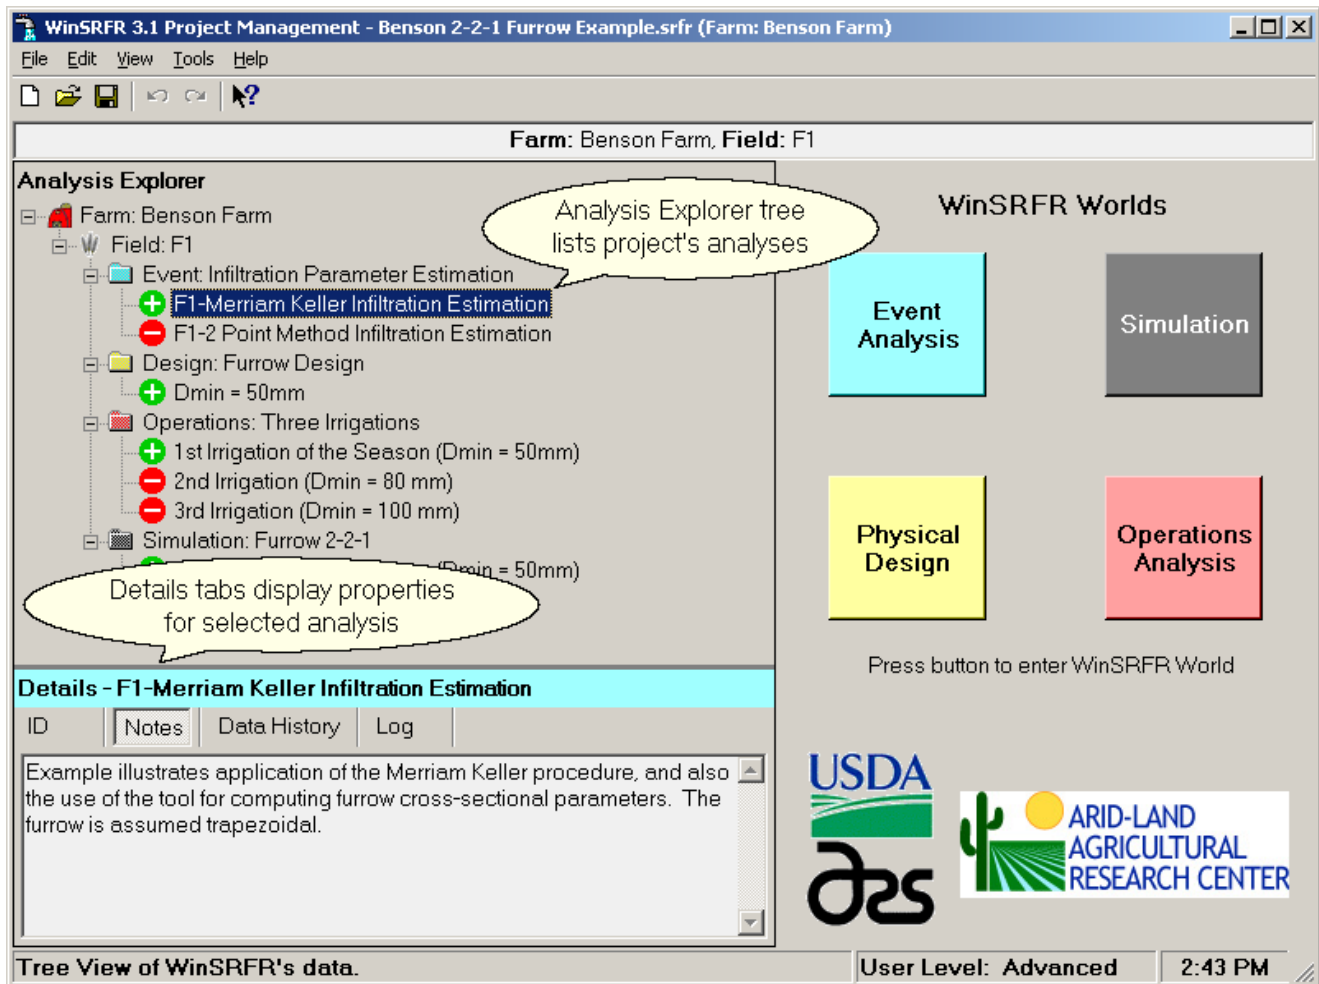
WinSRFR 3.1 Project Management - Benson 2-2-1 Furrow Example.srfr (Farm: Benson Farm)

File Edit View Tools Help

Farm: Benson Farm, Field: F1

Analysis Explorer

Farm: Benson Farm
Field: F1
Event: Infiltration Parameter Estimation
F1-Merriam Keller Infiltration Estimation
F1-2 Point Method Infiltration Estimation
Design: Furrow Design
Dmin = 50mm
Operations: Three Irrigations
1st Irrigation of the Season (Dmin = 50mm)
2nd Irrigation (Dmin = 80 mm)
3rd Irrigation (Dmin = 100 mm)
Simulation: Furrow 2-2-1
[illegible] (Dmin = 50mm)

Analysis Explorer tree lists project's analyses

Details tabs display properties for selected analysis

WinSRFR Worlds

Event Analysis

Simulation

Physical Design

Operations Analysis

Press button to enter WinSRFR World

Details - F1-Merriam Keller Infiltration Estimation

ID | Notes | Data History | Log

Example illustrates application of the Merriam Keller procedure, and also the use of the tool for computing furrow cross-sectional parameters. The furrow is assumed trapezoidal.

USDA

ars

ARID-LAND AGRICULTURAL RESEARCH CENTER

Tree View of WinSRFR's data.

User Level: Advanced

2:43 PM